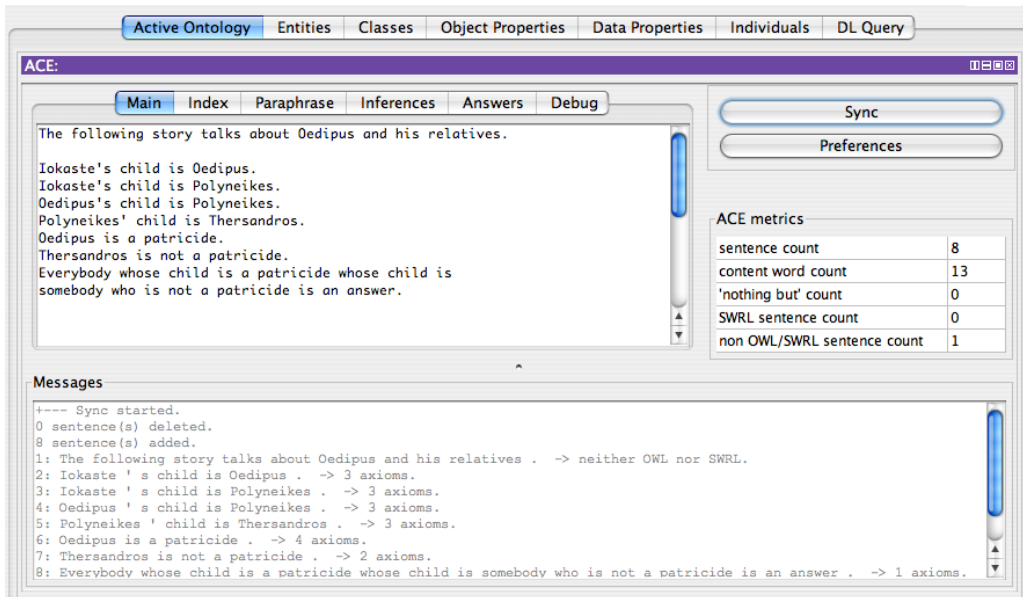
Active Ontology | Entities | Classes | Object Properties | Data Properties | Individuals | DL Query

ACE:

Main | Index | Paraphrase | Inferences | Answers | Debug

The following story talks about Oedipus and his relatives.

Iokaste's child is Oedipus.
Iokaste's child is Polyneikes.
Oedipus's child is Polyneikes.
Polyneikes' child is Thersandros.
Oedipus is a patricide.
Thersandros is not a patricide.
Everybody whose child is a patricide whose child is somebody who is not a patricide is an answer.

Sync

Preferences

ACE metrics

| | |
|---|---|
| sentence count | 8 |
| content word count | 13 |
| 'nothing but' count | 0 |
| SWRL sentence count | 0 |
| non OWL/SWRL sentence count | 1 |

Messages

+--- Sync started.
0 sentence(s) deleted.
8 sentence(s) added.
1: The following story talks about Oedipus and his relatives . -> neither OWL nor SWRL.
2: Iokaste ' s child is Oedipus . -> 3 axioms.
3: Iokaste ' s child is Polyneikes . -> 3 axioms.
4: Oedipus ' s child is Polyneikes . -> 3 axioms.
5: Polyneikes ' child is Thersandros . -> 3 axioms.
6: Oedipus is a patricide . -> 4 axioms.
7: Thersandros is not a patricide . -> 2 axioms.
8: Everybody whose child is a patricide whose child is somebody who is not a patricide is an answer . -> 1 axioms.